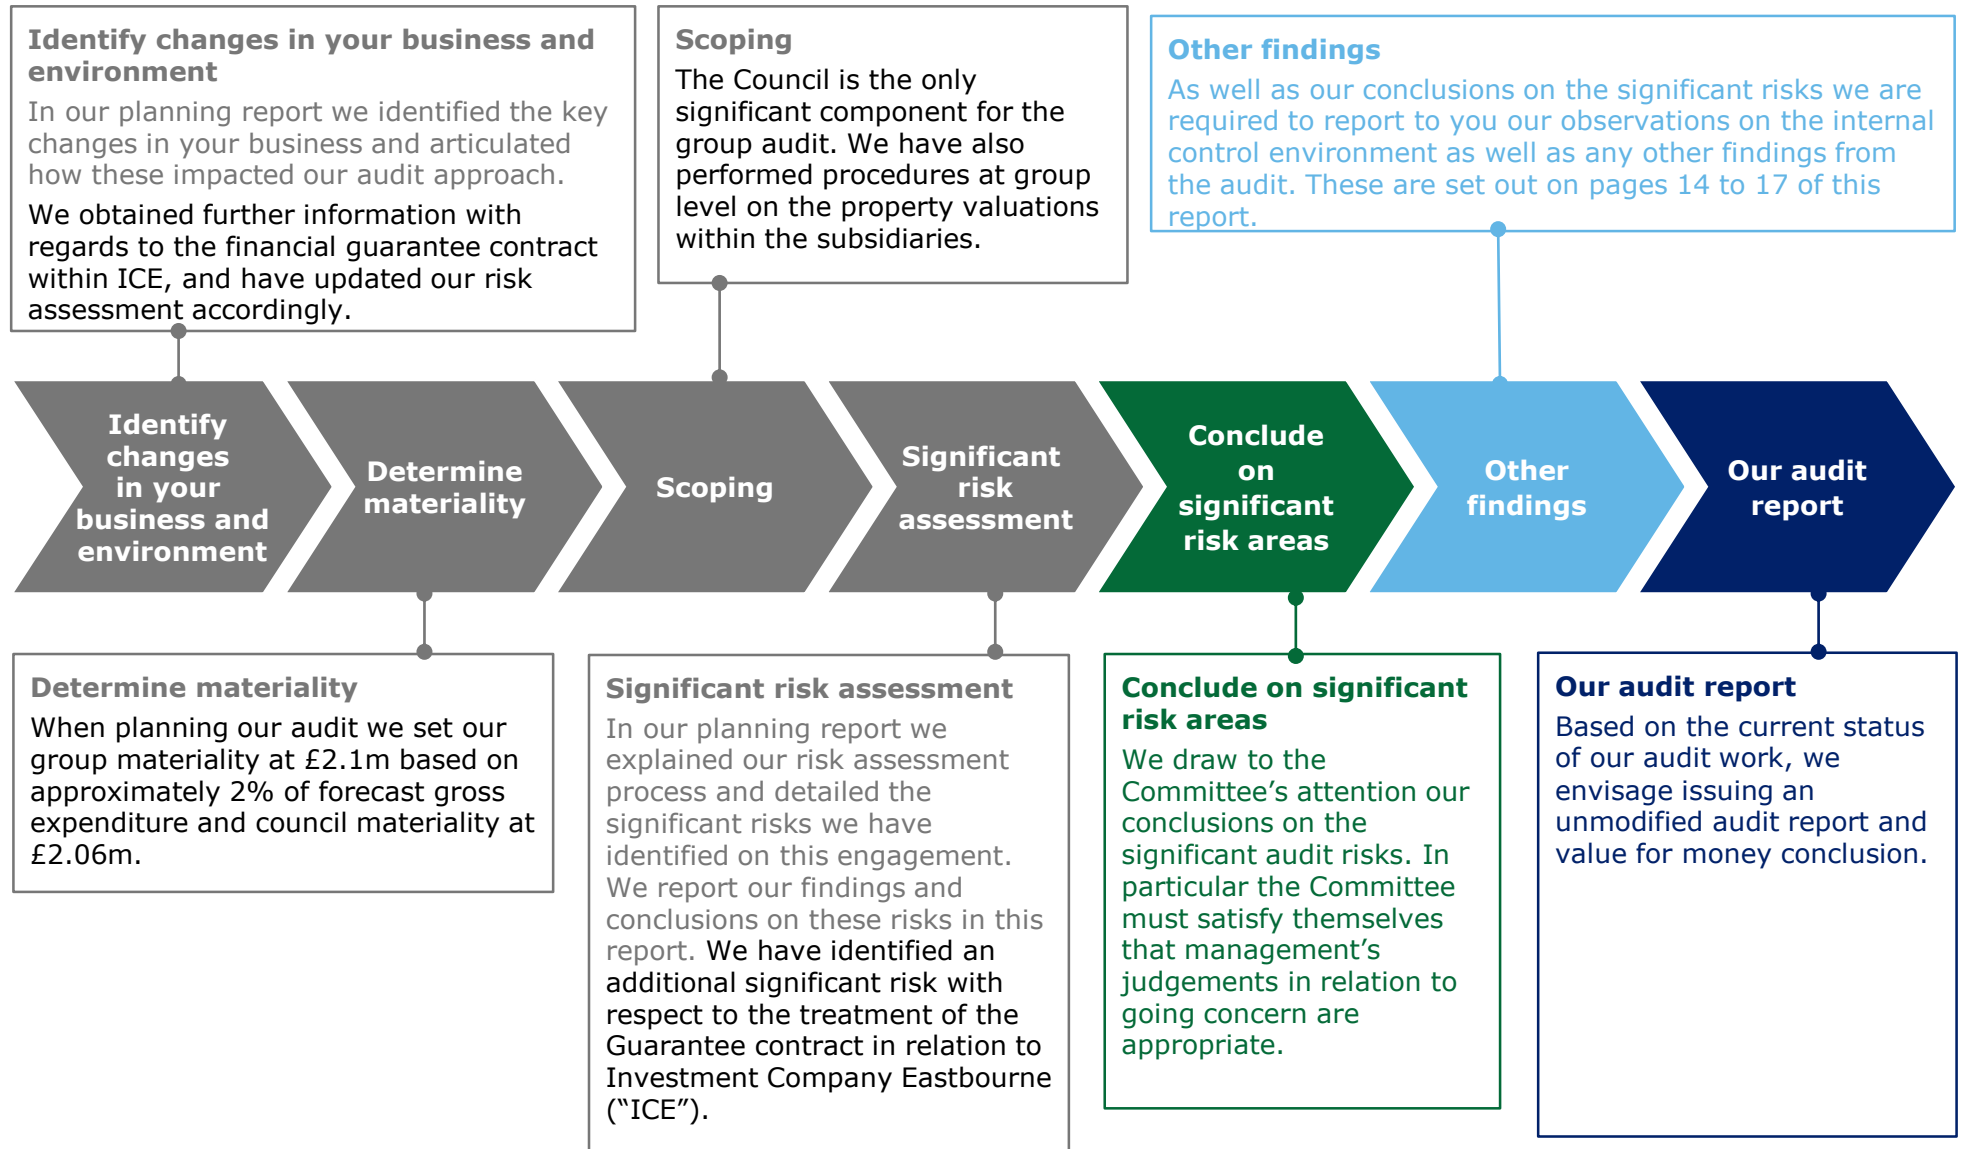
Identify changes in your business and environment

In our planning report we identified the key changes in your business and articulated how these impacted our audit approach.

We obtained further information with regards to the financial guarantee contract within ICE, and have updated our risk assessment accordingly.

Scoping

The Council is the only significant component for the group audit. We have also performed procedures at group level on the property valuations within the subsidiaries.

Other findings

As well as our conclusions on the significant risks we are required to report to you our observations on the internal control environment as well as any other findings from the audit. These are set out on pages 14 to 17 of this report.

Identify changes in your business and environment

Determine materiality

Scoping

Significant risk assessment

Conclude on significant risk areas

Other findings

Our audit report

Determine materiality

When planning our audit we set our group materiality at £2.1m based on approximately 2% of forecast gross expenditure and council materiality at £2.06m.

Significant risk assessment

In our planning report we explained our risk assessment process and detailed the significant risks we have identified on this engagement. We report our findings and conclusions on these risks in this report. We have identified an additional significant risk with respect to the treatment of the Guarantee contract in relation to Investment Company Eastbourne (“ICE”).

Conclude on significant risk areas

We draw to the Committee’s attention our conclusions on the significant audit risks. In particular the Committee must satisfy themselves that management’s judgements in relation to going concern are appropriate.

Our audit report

Based on the current status of our audit work, we envisage issuing an unmodified audit report and value for money conclusion.